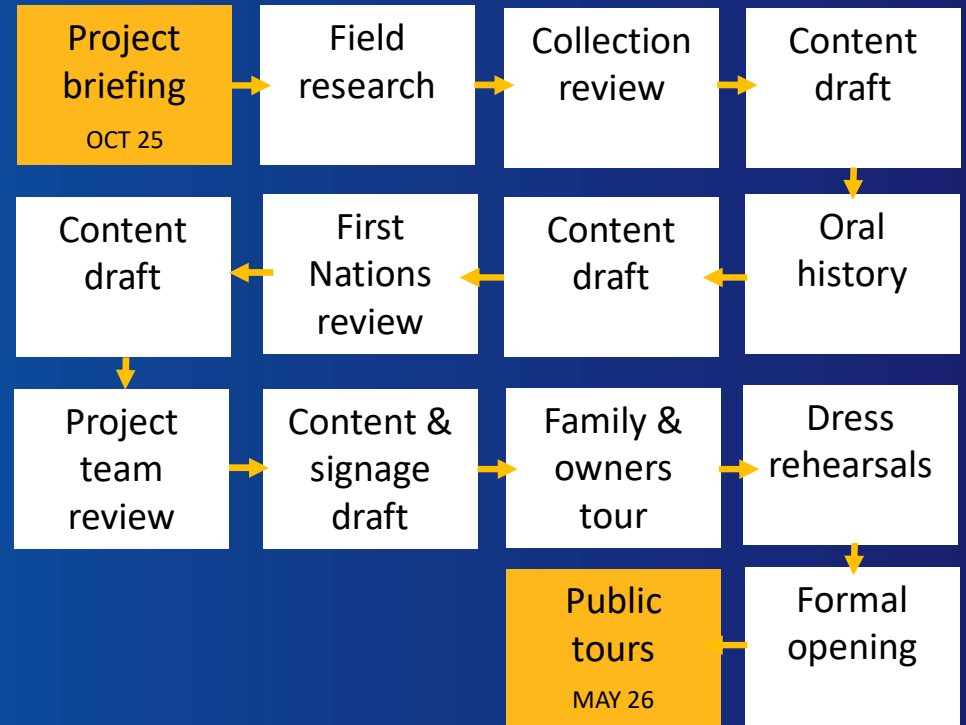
Project briefing
OCT 25

Field research

Collection review

Content draft

Oral history

Content draft

First Nations review

Content draft

Project team review

Content & signage draft

Family & owners tour

Dress rehearsals

Formal opening

Public tours
MAY 26